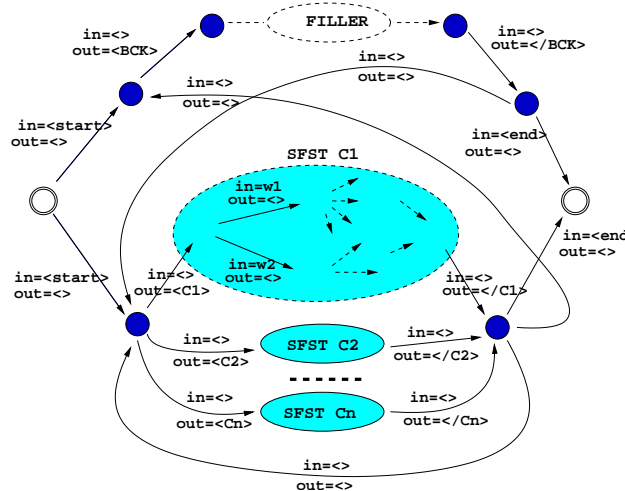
FILLER

in=<>
out=<BCK>

in=<>
out=</BCK>

in=<>
out=<>

in=<>
out=<>

in=<start>
out=<>

in=<end>
out=<>

SFST C1

in=w1
out=<>

in=w2
out=<>

in=<end
out=<>

in=<start>
out=<>

in=<>
out=<C1>

in=<>
out=</C1>

in=<>
out=<C2>

SFST C2

in=<>
out=</C2>

------

in=<>
out=<Cn>

SFST Cn

in=<>
out=</Cn>

in=<>
out=<>